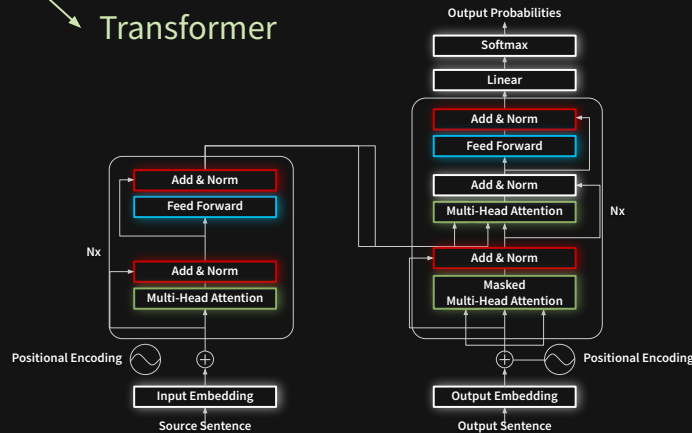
Transformer

Output Probabilities

Softmax

Linear

Add & Norm

Feed Forward

Add & Norm

Multi-Head Attention

Nx

Add & Norm

Masked Multi-Head Attention

Add & Norm

Feed Forward

Nx

Add & Norm

Multi-Head Attention

Positional Encoding

Positional Encoding

Input Embedding

Source Sentence

Output Embedding

Output Sentence